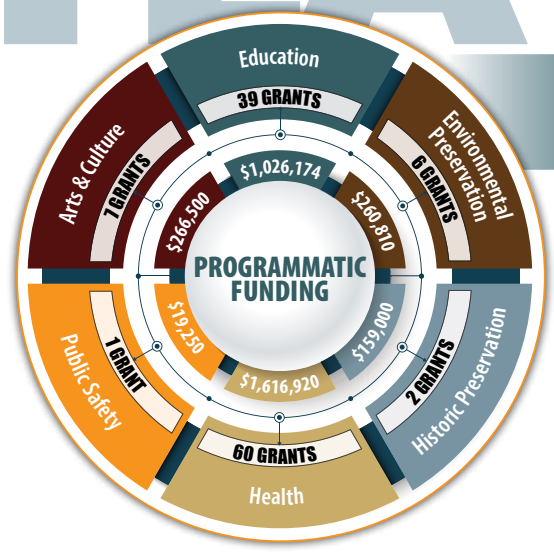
Education

39 GRANTS

$1,026,174

Environmental Preservation

6 GRANTS

$260,810

Historic Preservation

2 GRANTS

$159,000

Health

60 GRANTS

$1,616,920

Public Safety

1 GRANT

$19,250

Arts & Culture

7 GRANTS

$266,500

PROGRAMMATIC FUNDING